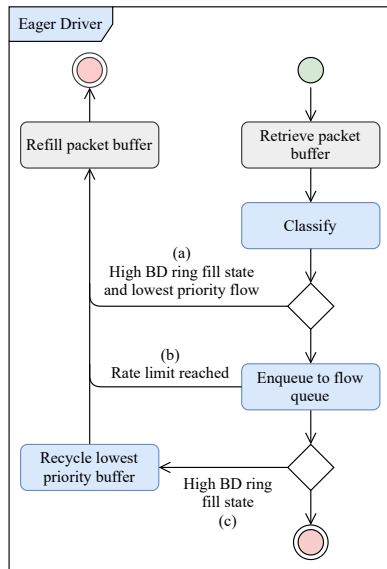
Eager Driver

Refill packet buffer

Retrieve packet buffer

Classify

(a)
High BD ring fill state and lowest priority flow

(b)
Rate limit reached

Enqueue to flow queue

Recycle lowest priority buffer

High BD ring fill state
(c)